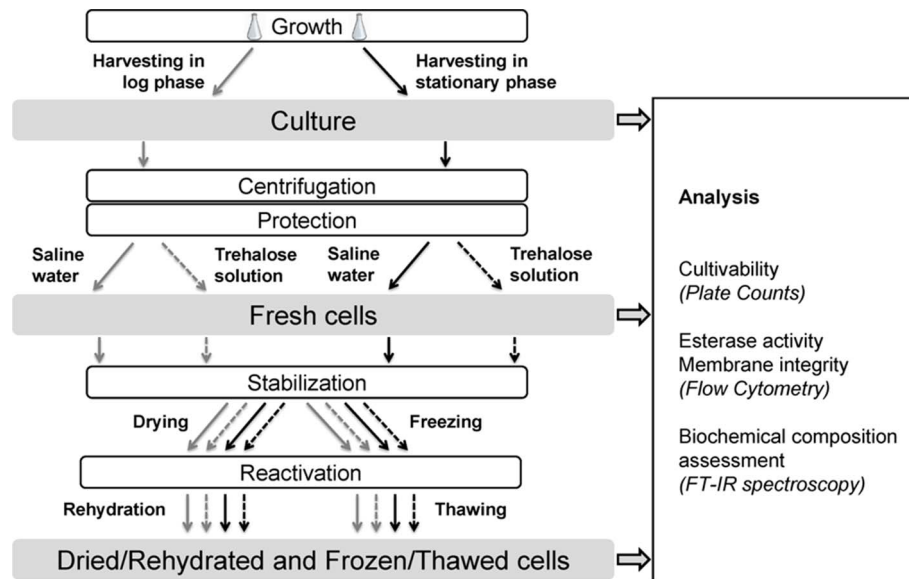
Growth

Harvesting in log phase

Harvesting in stationary phase

Culture

Centrifugation

Protection

Saline water

Trehalose solution

Saline water

Trehalose solution

Fresh cells

Stabilization

Drying

Freezing

Reactivation

Rehydration

Thawing

Dried/Rehydrated and Frozen/Thawed cells

Analysis

Cultivability
*(Plate Counts)*

Esterase activity
Membrane integrity
*(Flow Cytometry)*

Biochemical composition assessment
*(FT-IR spectroscopy)*